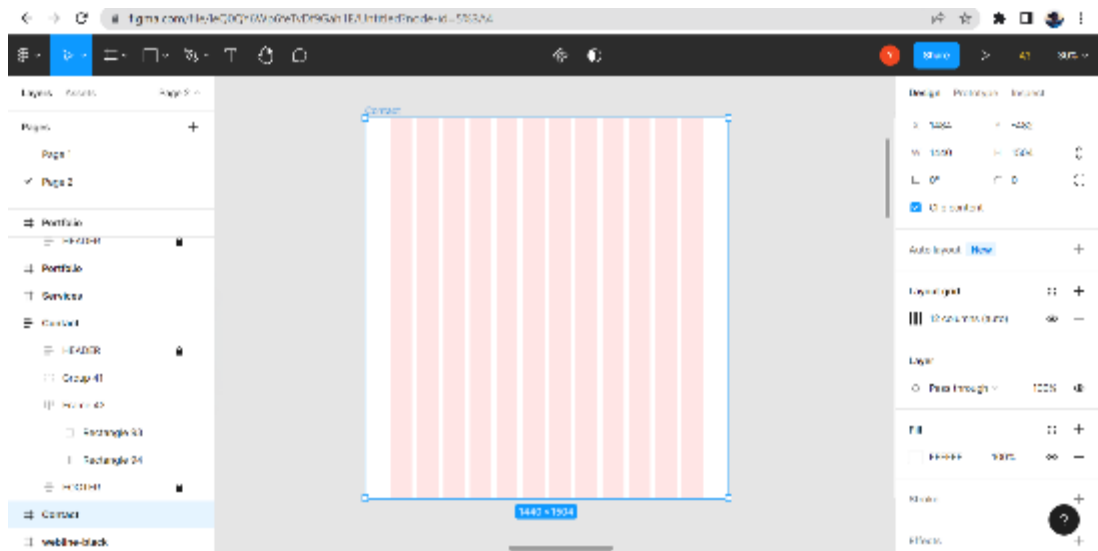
figma.com/file/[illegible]/Untitled?node-id=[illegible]

Share

Layers Assets Page 2

Pages +

Page 1

✓ Page 2

Portfolio

HEADER

Portfolio

Services

Contact

HEADER

Group 41

Frame 42

Rectangle 33

Rectangle 24

HEADER

Contact

webline-black

Contact

1440 × 1504

Design Prototype Inspect

X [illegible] Y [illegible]

W 1440 H 1504

L 0° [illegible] 0

Clip content

Auto layout New +

Layout grid +

12 columns (Auto)

Layer

Pass through 100%

Fill +

FFFFFF 100%

Stroke +

Effects +

?